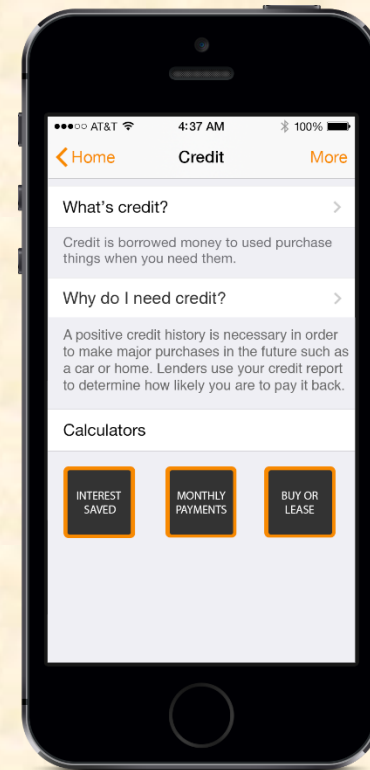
●●●○○ AT&T 4:37 AM 100%

Home Credit More

What's credit?

Credit is borrowed money to used purchase things when you need them.

Why do I need credit?

A positive credit history is necessary in order to make major purchases in the future such as a car or home. Lenders use your credit report to determine how likely you are to pay it back.

Calculators

INTEREST SAVED

MONTHLY PAYMENTS

BUY OR LEASE